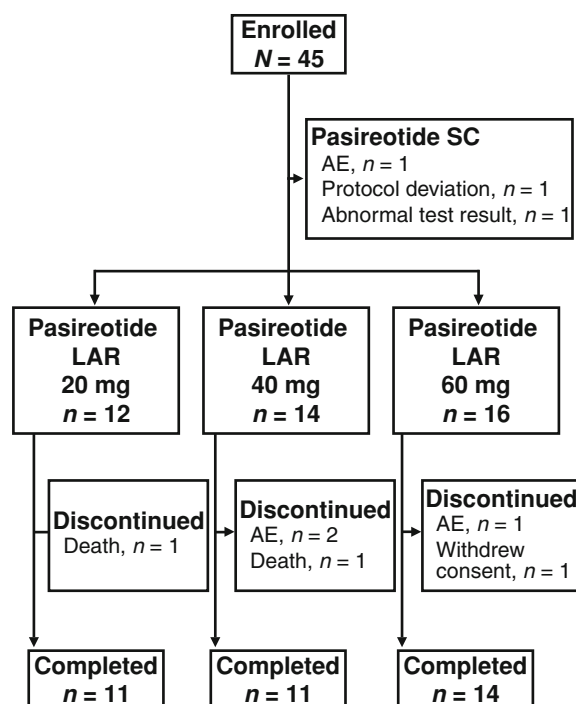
Enrolled
$N = 45$

Pasireotide SC
AE, $n = 1$
Protocol deviation, $n = 1$
Abnormal test result, $n = 1$

Pasireotide LAR 20 mg $n = 12$

Pasireotide LAR 40 mg $n = 14$

Pasireotide LAR 60 mg $n = 16$

Discontinued
Death, $n = 1$

Discontinued
AE, $n = 2$
Death, $n = 1$

Discontinued
AE, $n = 1$
Withdrew consent, $n = 1$

Completed
$n = 11$

Completed
$n = 11$

Completed
$n = 14$